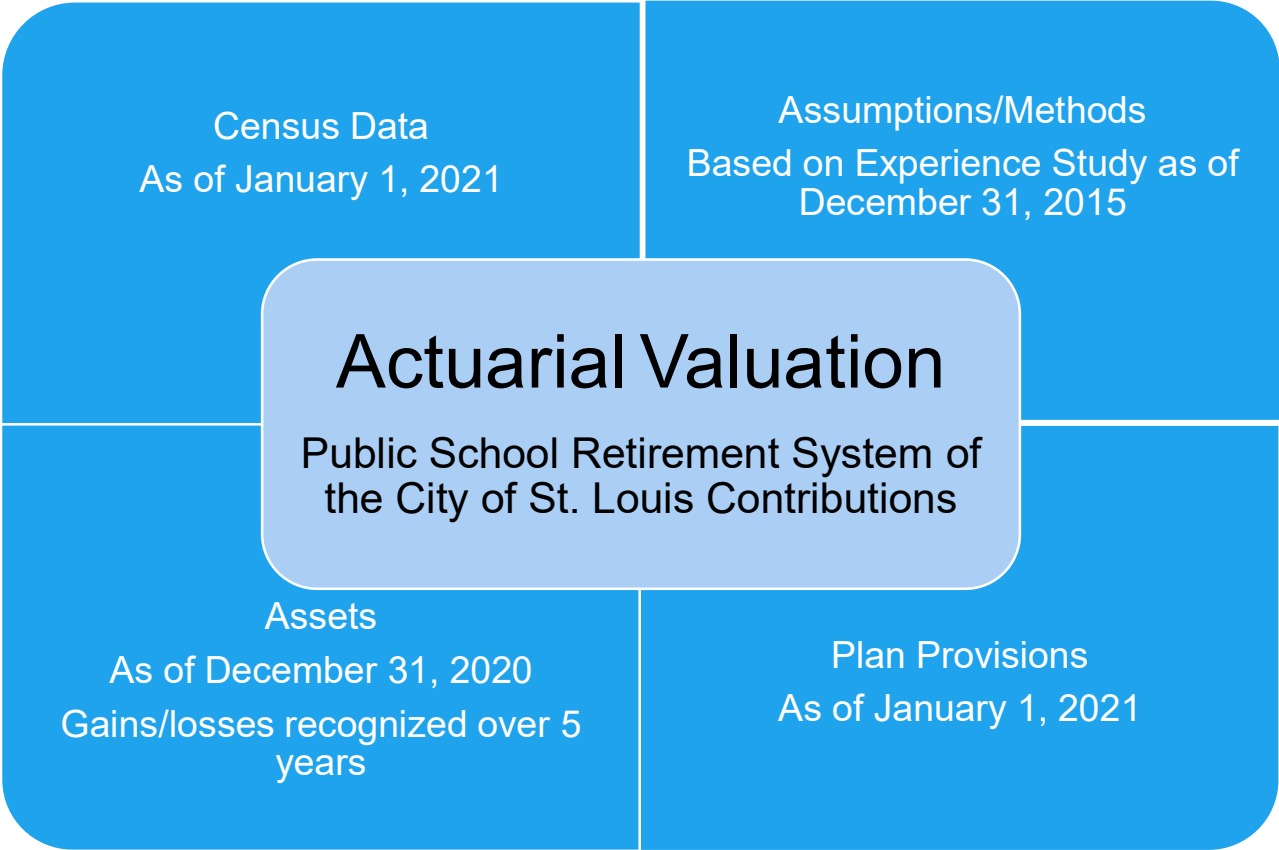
Census Data
As of January 1, 2021

Assumptions/Methods
Based on Experience Study as of December 31, 2015

Actuarial Valuation

Public School Retirement System of the City of St. Louis Contributions

Assets
As of December 31, 2020
Gains/losses recognized over 5 years

Plan Provisions
As of January 1, 2021